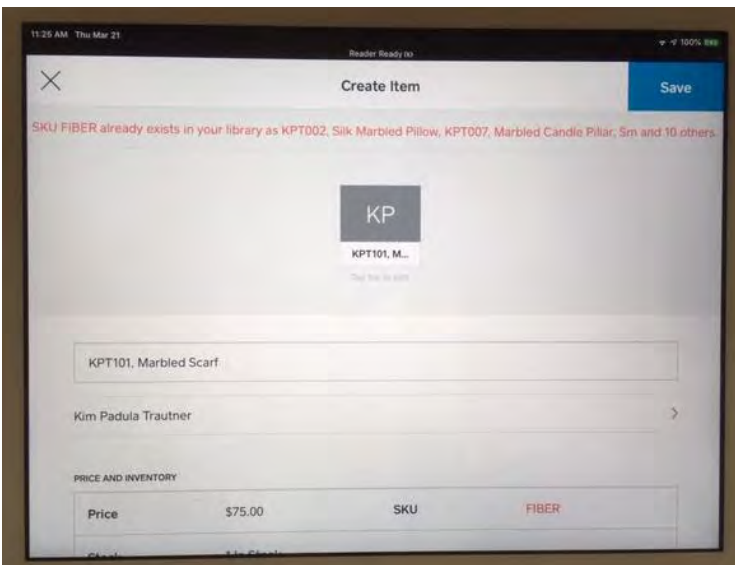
11:25 AM Thu Mar 21

Reader Ready

100%

Create Item

Save

SKU FIBER already exists in your library as KPT002, Silk Marbled Pillow, KPT007, Marbled Candle Pillar, Sm and 10 others.

KP

KPT101, M...

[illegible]

KPT101, Marbled Scarf

Kim Padula Trautner

PRICE AND INVENTORY

| Price | $75.00 | SKU | FIBER |
|---|---|---|---|

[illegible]